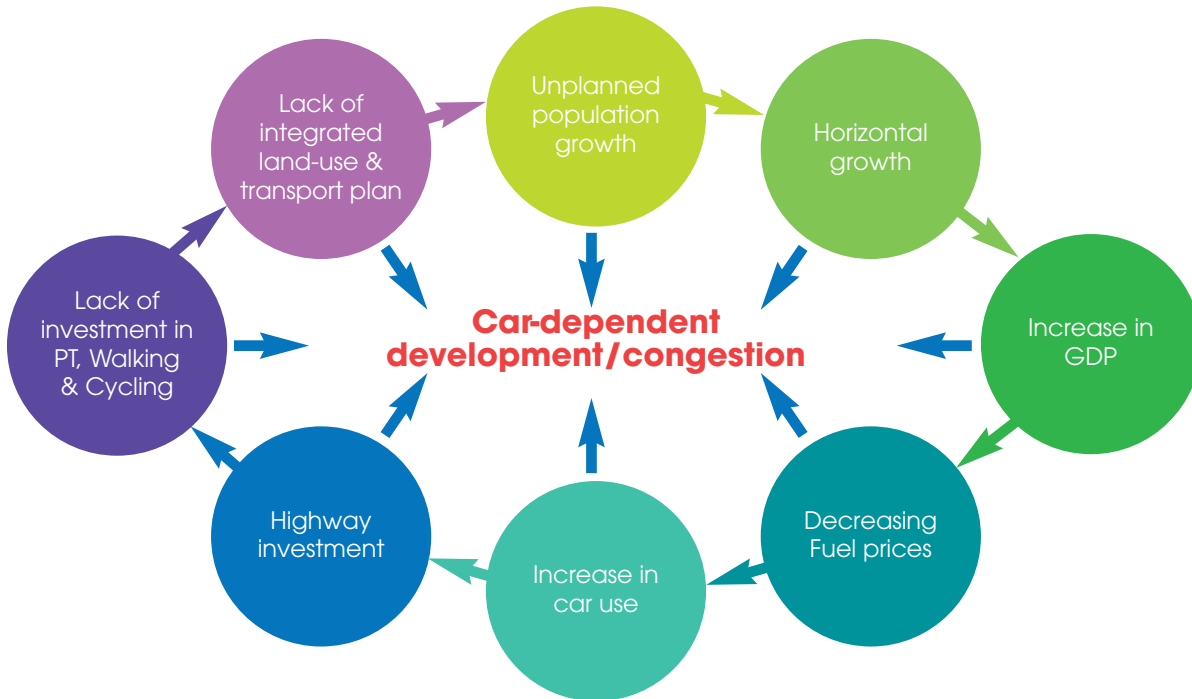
Unplanned population growth

Horizontal growth

Increase in GDP

Decreasing Fuel prices

Increase in car use

Highway investment

Lack of investment in PT, Walking & Cycling

Lack of integrated land-use & transport plan

Car-dependent development/congestion